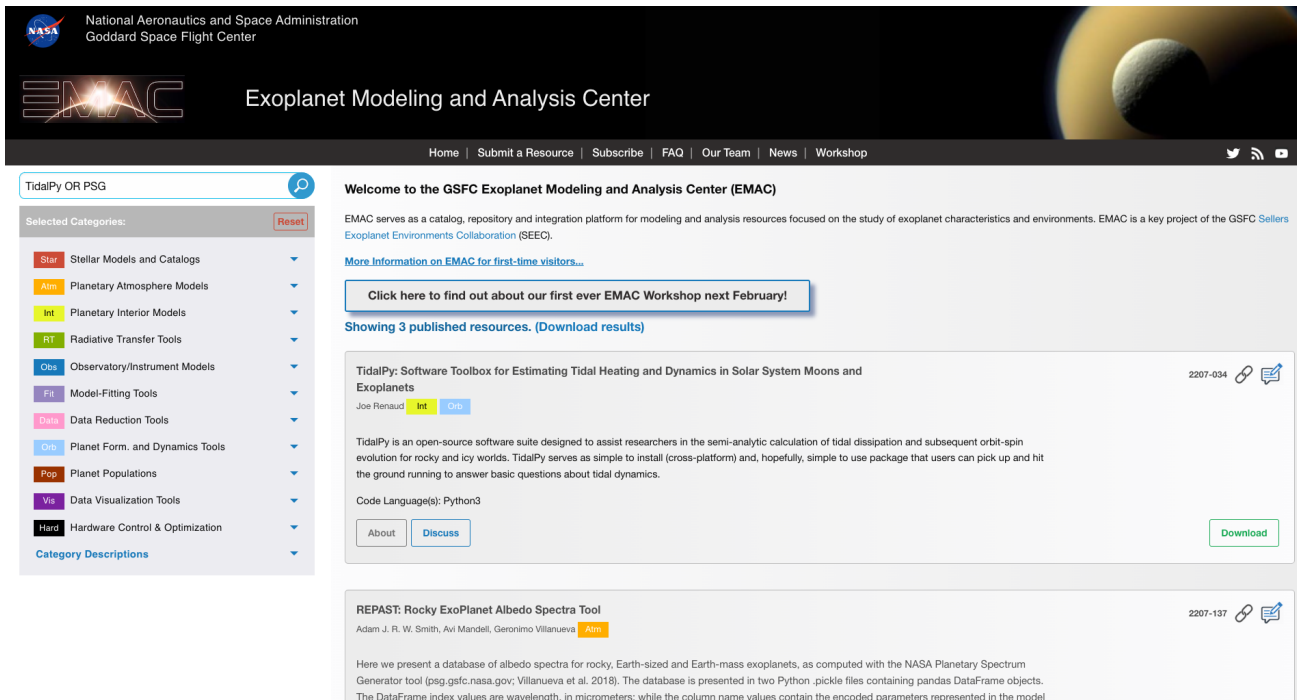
NASA

National Aeronautics and Space Administration
Goddard Space Flight Center

EMAC

Exoplanet Modeling and Analysis Center

Home | Submit a Resource | Subscribe | FAQ | Our Team | News | Workshop

TidalPy OR PSG

Selected Categories: Reset

Star Stellar Models and Catalogs
Atm Planetary Atmosphere Models
Int Planetary Interior Models
RT Radiative Transfer Tools
Obs Observatory/Instrument Models
Fit Model-Fitting Tools
Data Data Reduction Tools
Orb Planet Form. and Dynamics Tools
Pop Planet Populations
Vis Data Visualization Tools
Hard Hardware Control & Optimization
Category Descriptions

Welcome to the GSFC Exoplanet Modeling and Analysis Center (EMAC)

EMAC serves as a catalog, repository and integration platform for modeling and analysis resources focused on the study of exoplanet characteristics and environments. EMAC is a key project of the GSFC Sellers Exoplanet Environments Collaboration (SEEC).

More Information on EMAC for first-time visitors...

Click here to find out about our first ever EMAC Workshop next February!

Showing 3 published resources. (Download results)

TidalPy: Software Toolbox for Estimating Tidal Heating and Dynamics in Solar System Moons and Exoplanets

2207-034

Joe Renaud Int Orb

TidalPy is an open-source software suite designed to assist researchers in the semi-analytic calculation of tidal dissipation and subsequent orbit-spin evolution for rocky and icy worlds. TidalPy serves as simple to install (cross-platform) and, hopefully, simple to use package that users can pick up and hit the ground running to answer basic questions about tidal dynamics.

Code Language(s): Python3

About Discuss Download

REPAST: Rocky ExoPlanet Albedo Spectra Tool

2207-137

Adam J. R. W. Smith, Avi Mandell, Geronimo Villanueva Atm

Here we present a database of albedo spectra for rocky, Earth-sized and Earth-mass exoplanets, as computed with the NASA Planetary Spectrum Generator tool (psg.gsfc.nasa.gov; Villanueva et al. 2018). The database is presented in two Python .pickle files containing pandas DataFrame objects. The DataFrame index values are wavelength, in micrometers; while the column name values contain the encoded parameters represented in the model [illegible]